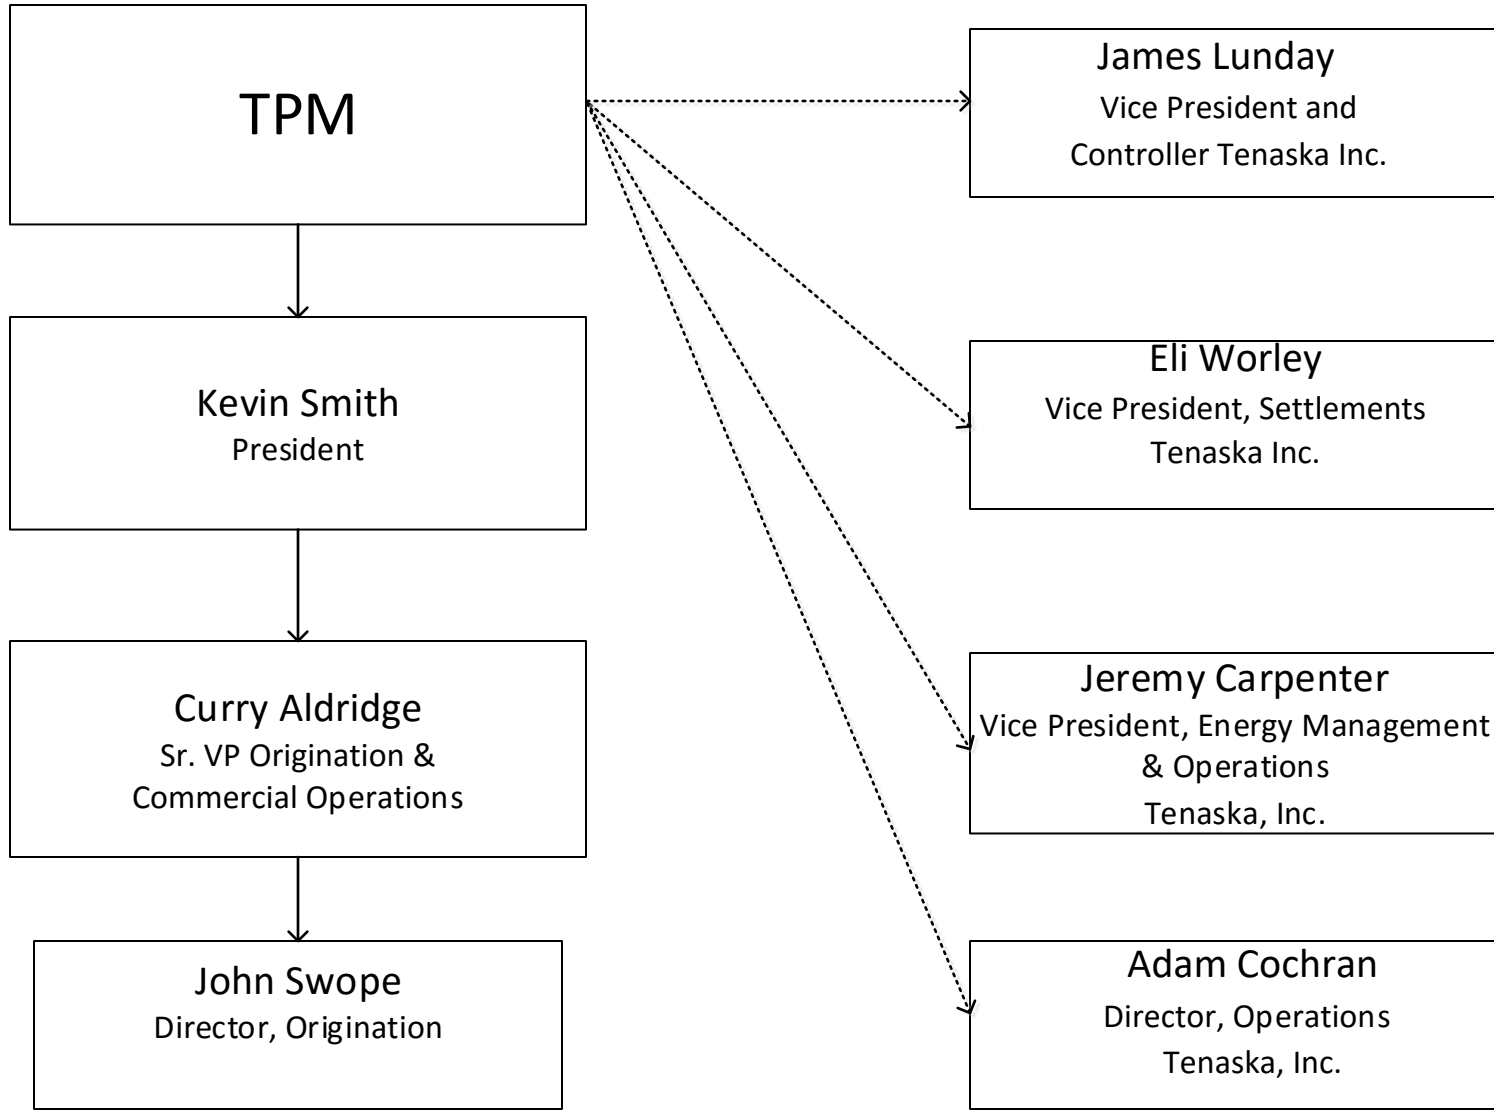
TPM

Kevin Smith
President

Curry Aldridge
Sr. VP Origination & Commercial Operations

John Swope
Director, Origination

James Lunday
Vice President and Controller Tenaska Inc.

Eli Worley
Vice President, Settlements Tenaska Inc.

Jeremy Carpenter
Vice President, Energy Management & Operations Tenaska, Inc.

Adam Cochran
Director, Operations Tenaska, Inc.